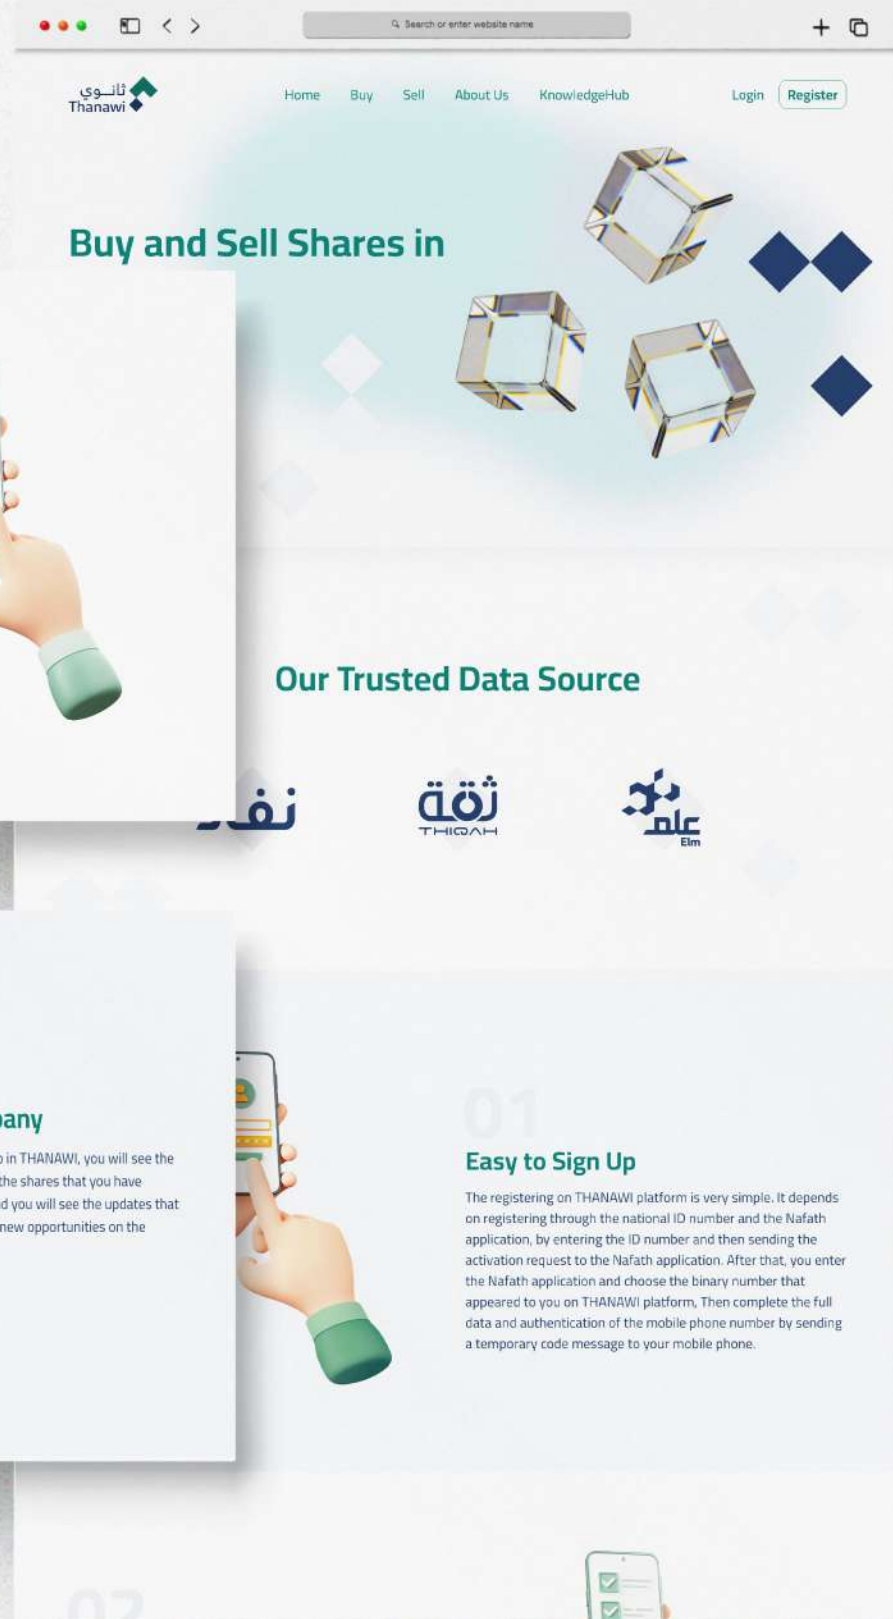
Search or enter website name

ثانوي
Thanawi

Home Buy Sell About Us KnowledgeHub

Login Register

Buy and Sell Shares in

Our Trusted Data Source

نفا

ثقة
THIQAH

علم
Elm

pany

o in THANAWI, you will see the the shares that you have d you will see the updates that new opportunities on the

01

Easy to Sign Up

The registering on THANAWI platform is very simple. It depends on registering through the national ID number and the Nafath application, by entering the ID number and then sending the activation request to the Nafath application. After that, you enter the Nafath application and choose the binary number that appeared to you on THANAWI platform, Then complete the full data and authentication of the mobile phone number by sending a temporary code message to your mobile phone.

02